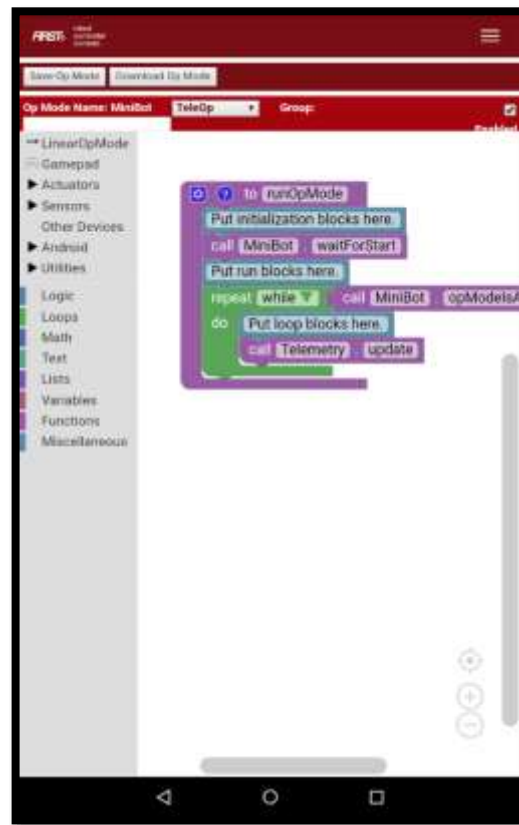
FIRST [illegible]

Save Op Mode Download Op Mode

Op Mode Name: MiniBot TeleOp Group: Enabled

LinearOpMode
Gamepad
▶ Actuators
▶ Sensors
Other Devices
▶ Android
▶ Utilities
Logic
Loops
Math
Text
Lists
Variables
Functions
Miscellaneous

to runOpMode
Put initialization blocks here.
call MiniBot . waitForStart
Put run blocks here.
repeat while call MiniBot . opModeIsA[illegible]
do Put loop blocks here.
call Telemetry . update